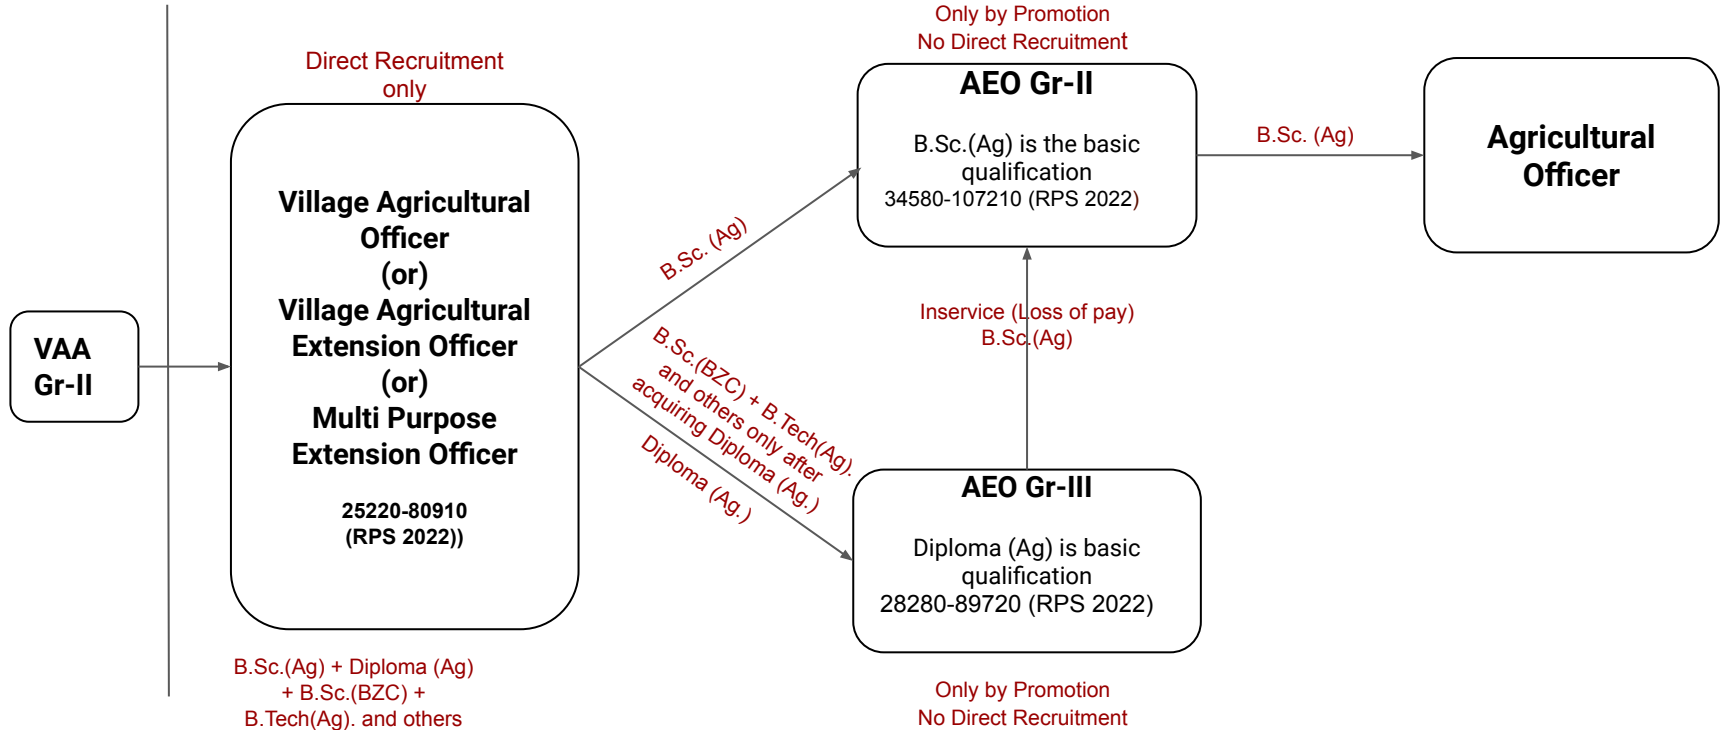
VAA
Gr-II

Direct Recruitment only

Village Agricultural Officer
(or)
Village Agricultural Extension Officer
(or)
Multi Purpose Extension Officer

25220-80910
(RPS 2022))

B.Sc.(Ag) + Diploma (Ag) + B.Sc.(BZC) + B.Tech(Ag). and others

B.Sc. (Ag)

B.Sc.(BZC) + B.Tech(Ag). and others only after acquiring Diploma (Ag.)

Diploma (Ag.)

Only by Promotion
No Direct Recruitment

AEO Gr-II

B.Sc.(Ag) is the basic qualification
34580-107210 (RPS 2022)

Inservice (Loss of pay)
B.Sc.(Ag)

AEO Gr-III

Diploma (Ag) is basic qualification
28280-89720 (RPS 2022)

Only by Promotion
No Direct Recruitment

B.Sc. (Ag)

Agricultural Officer